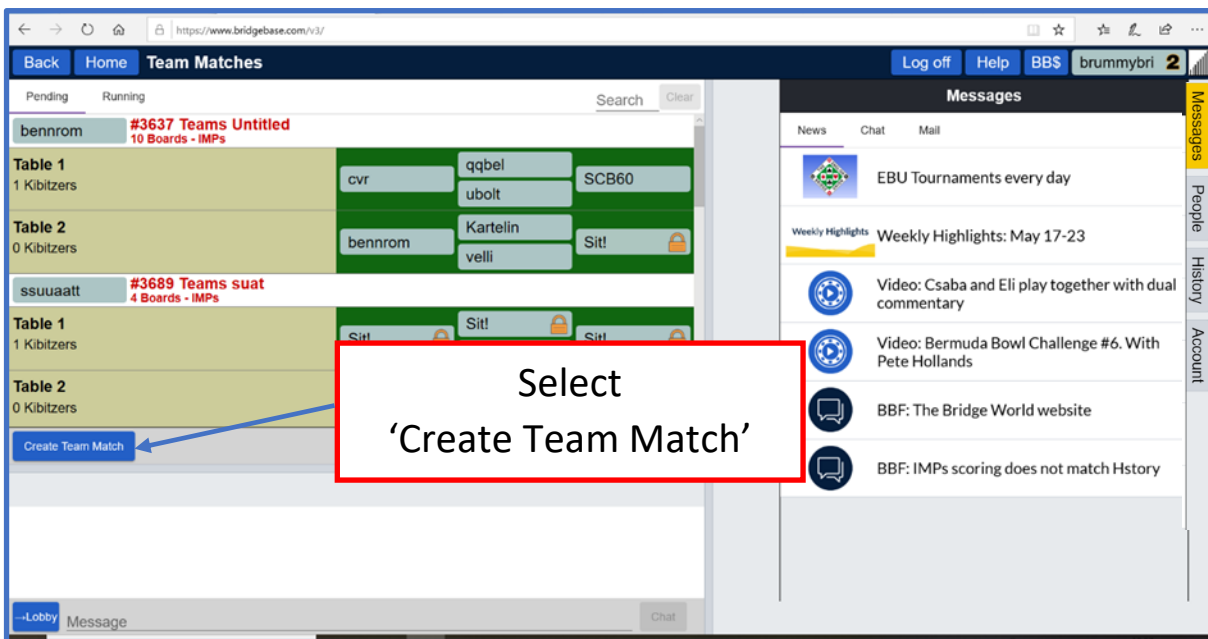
https://www.bridgebase.com/v3/

Back Home Team Matches

Log off Help BB$ brummybri 2

Pending Running Search Clear

bennrom #3637 Teams Untitled
10 Boards - IMPs

Table 1
1 Kibitzers
cvr qqbel ubolt SCB60

Table 2
0 Kibitzers
bennrom Kartelin velli Sit!

ssuuaatt #3689 Teams suat
4 Boards - IMPs

Table 1
1 Kibitzers
Sit! Sit! Sit!

Table 2
0 Kibitzers

Create Team Match

Select
'Create Team Match'

Messages

News Chat Mail

EBU Tournaments every day

Weekly Highlights

Weekly Highlights: May 17-23

Video: Csaba and Eli play together with dual commentary

Video: Bermuda Bowl Challenge #6. With Pete Hollands

BBF: The Bridge World website

BBF: IMPs scoring does not match Hstory

Messages People History Account

→Lobby Message Chat